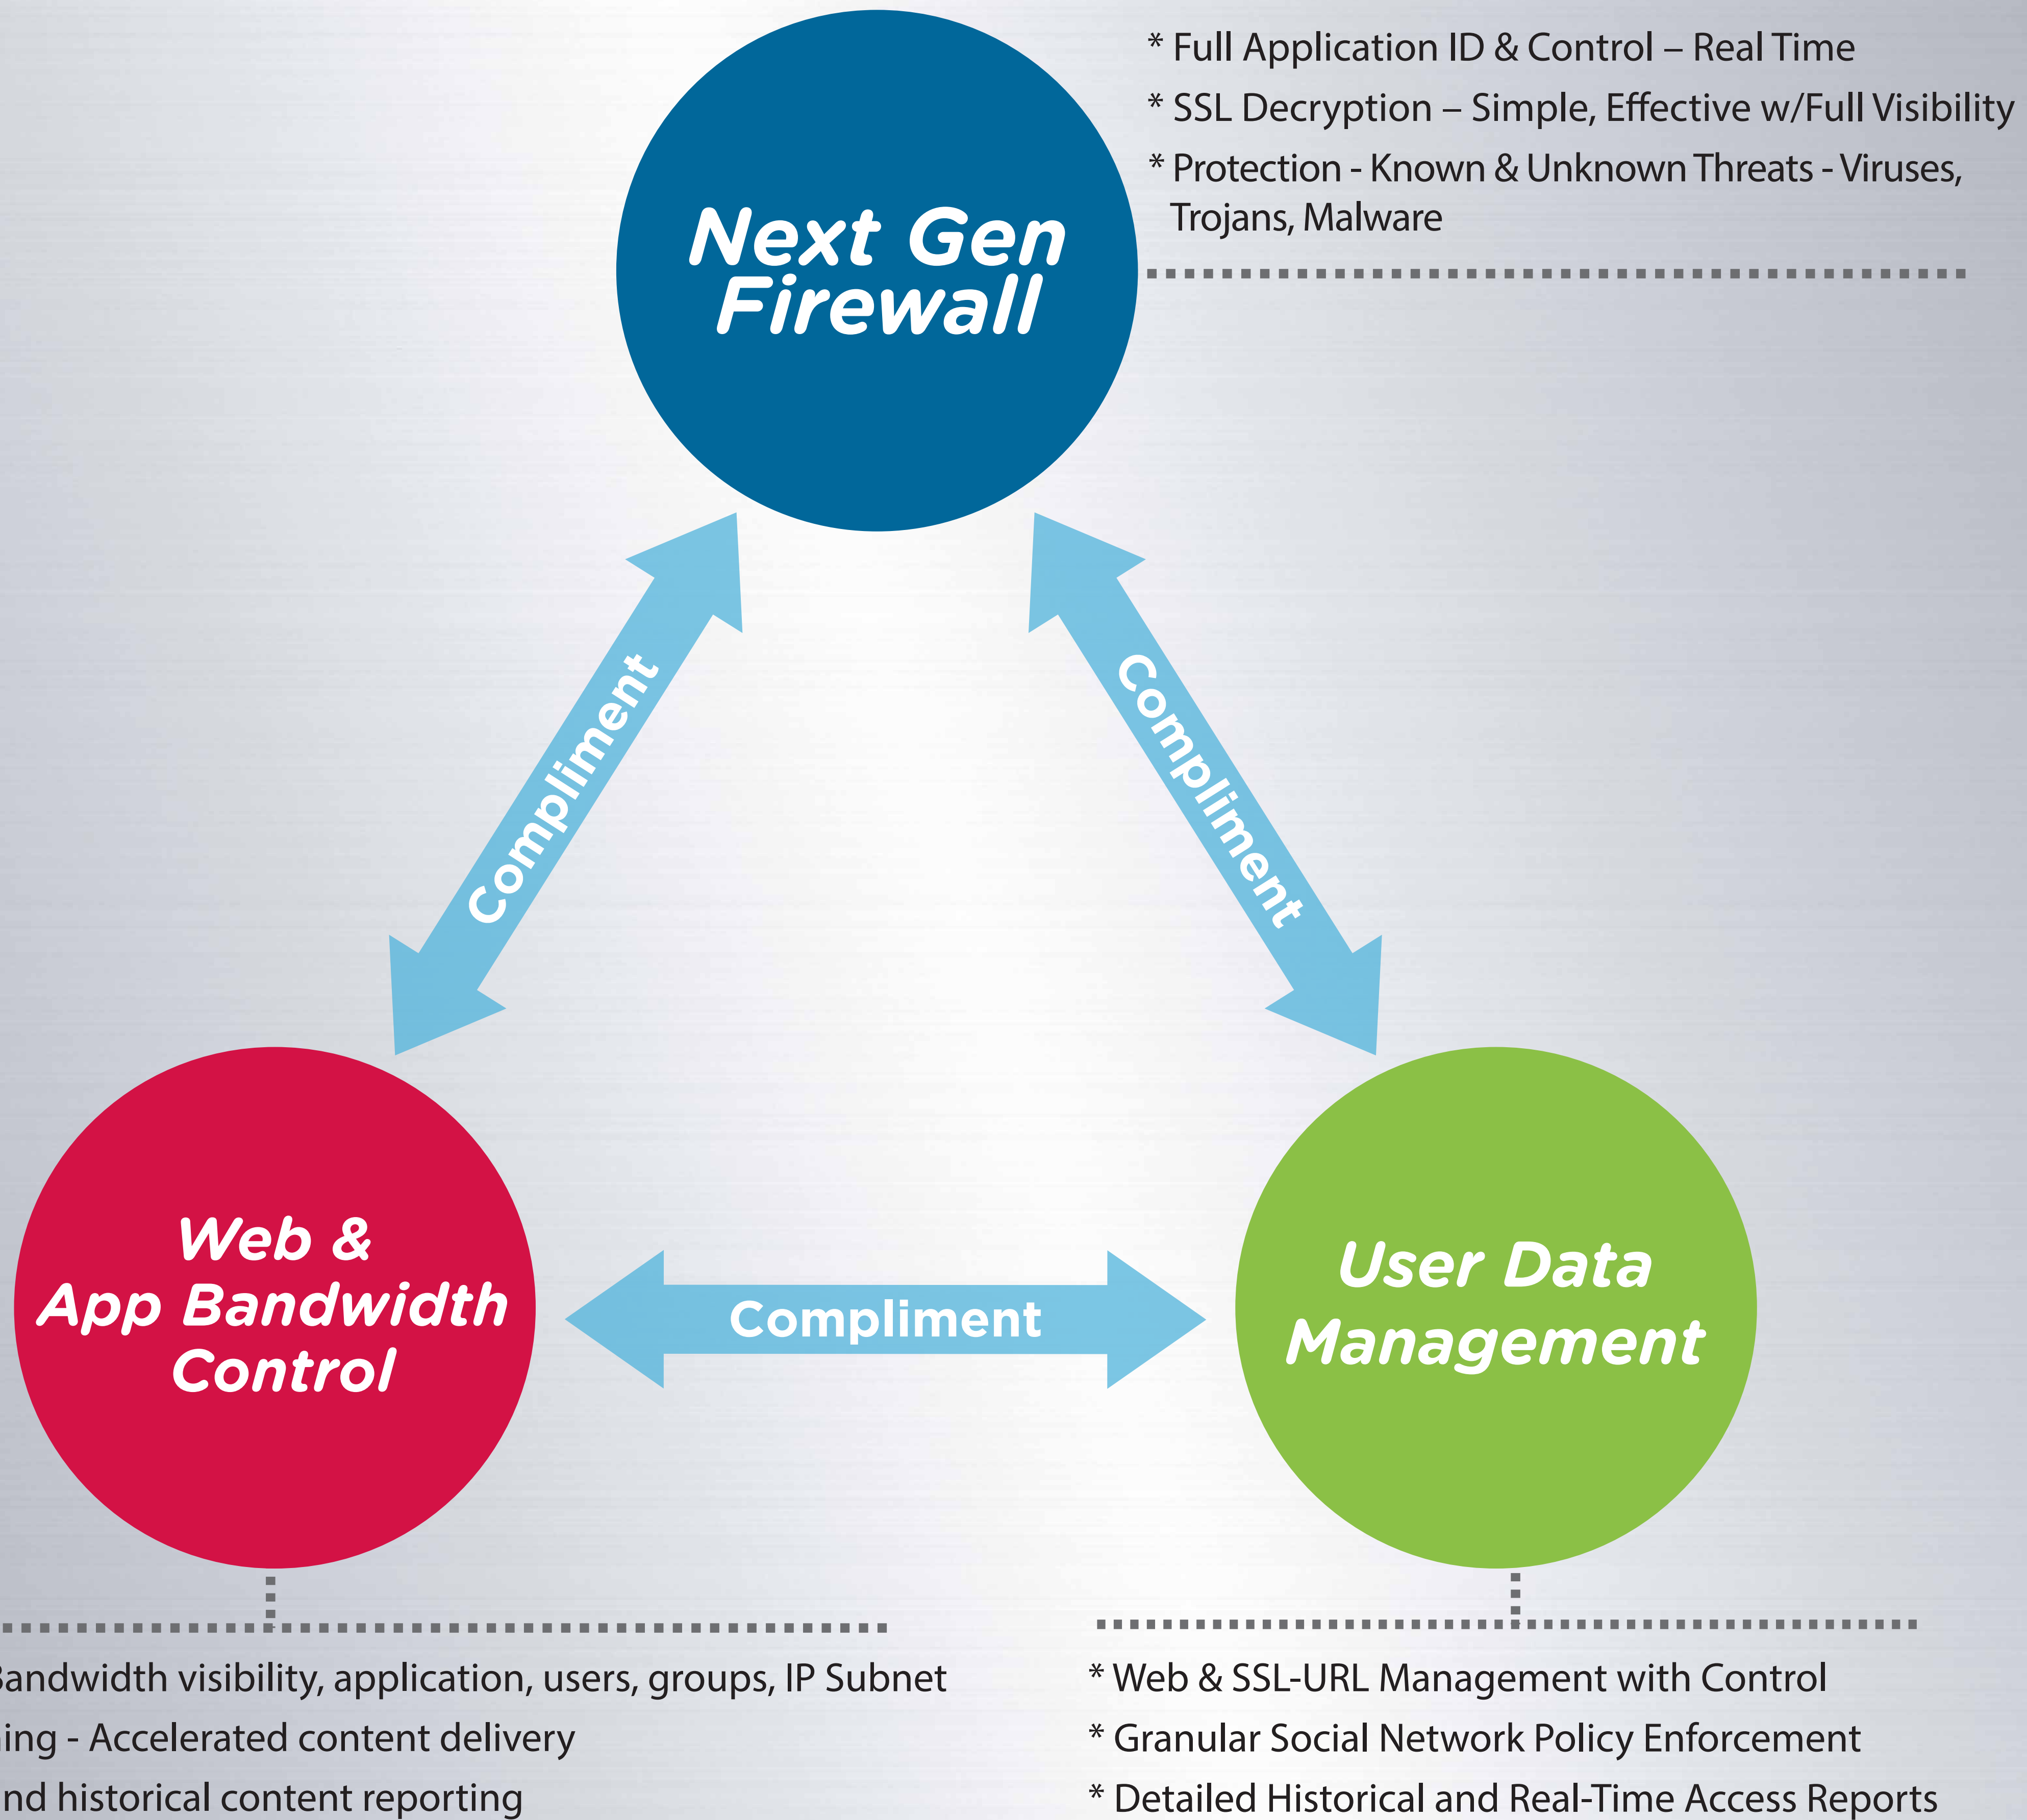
* Full Application ID & Control – Real Time

* SSL Decryption – Simple, Effective w/Full Visibility

* Protection - Known & Unknown Threats - Viruses, Trojans, Malware

Next Gen Firewall

Compliment

Compliment

Web & App Bandwidth Control

Compliment

User Data Management

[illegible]andwidth visibility, application, users, groups, IP Subnet

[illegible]ing - Accelerated content delivery

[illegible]nd historical content reporting

* Web & SSL-URL Management with Control

* Granular Social Network Policy Enforcement

* Detailed Historical and Real-Time Access Reports